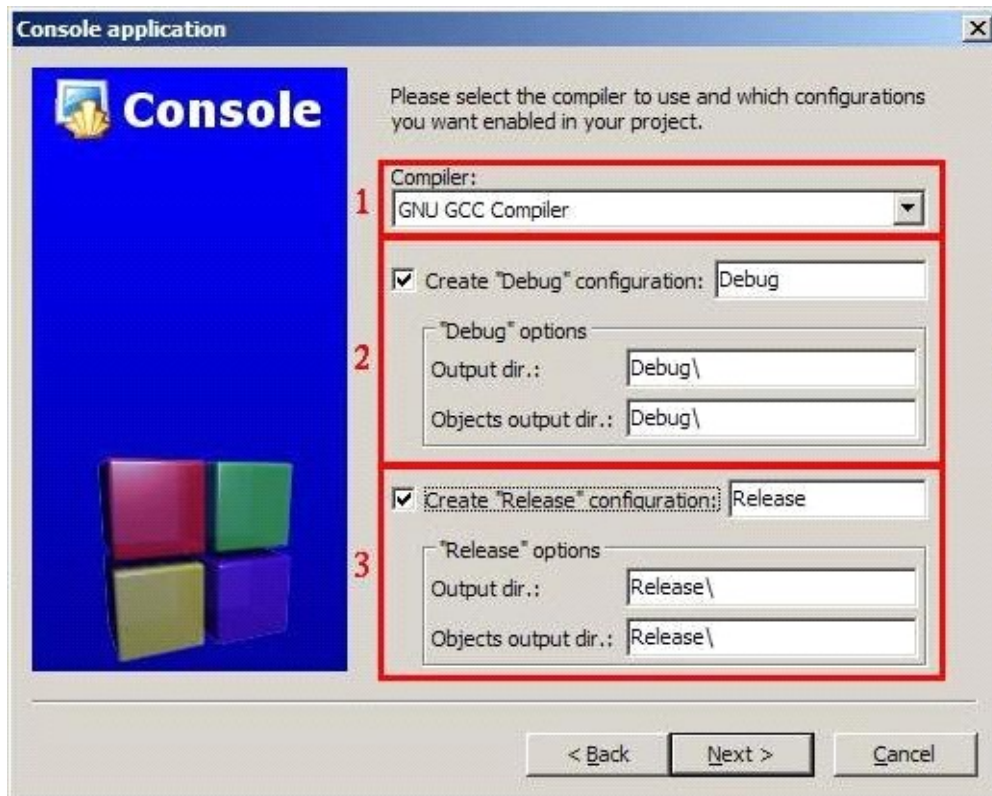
Console application

Console

Please select the compiler to use and which configurations you want enabled in your project.

1
Compiler:
GNU GCC Compiler

2
Create "Debug" configuration: Debug
"Debug" options
Output dir.: Debug\
Objects output dir.: Debug\

3
Create "Release" configuration: Release
"Release" options
Output dir.: Release\
Objects output dir.: Release\

< Back
Next >
Cancel